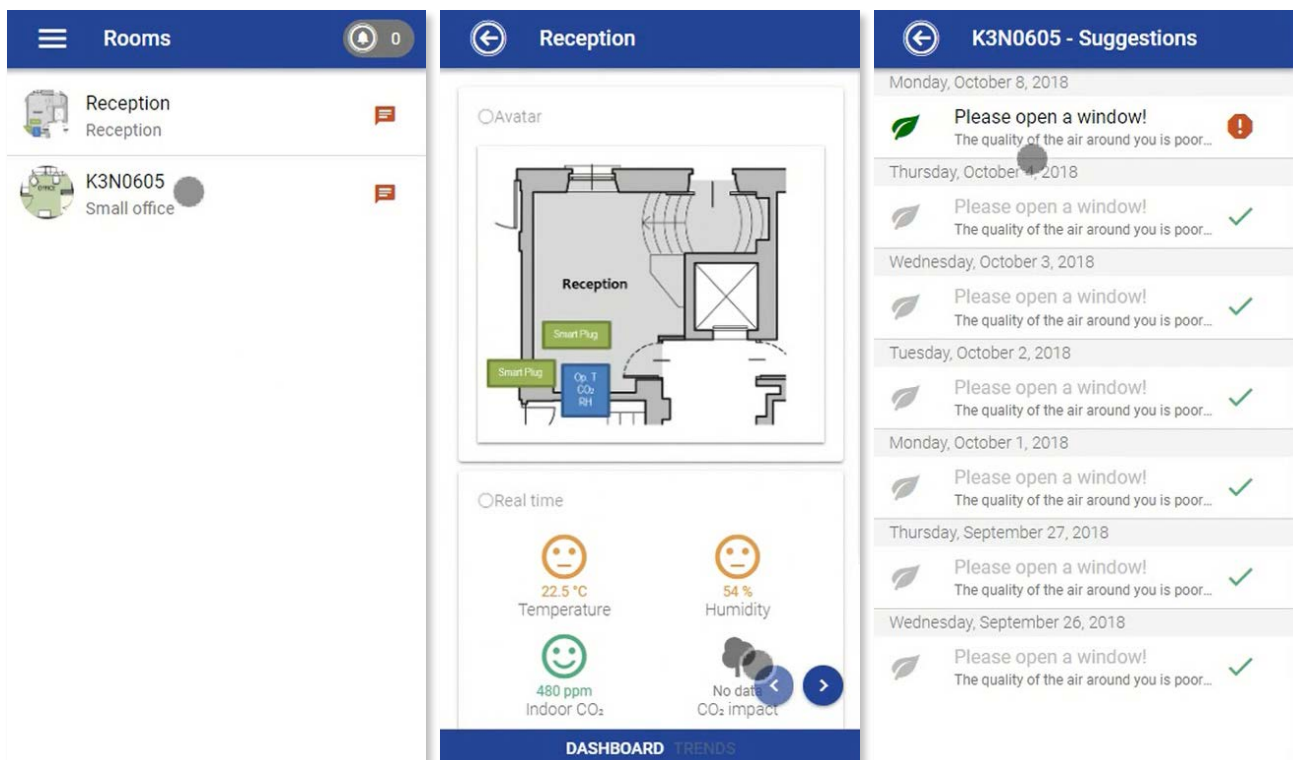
Rooms
0

Reception
Reception

K3N0605
Small office

Reception

Avatar

Reception
Smart Plug
Smart Plug
Op. T
$CO_2$
RH

Real time

22.5 °C
Temperature

54 %
Humidity

480 ppm
Indoor $CO_2$

No data
$CO_2$ impact

DASHBOARD TRENDS

K3N0605 - Suggestions

Monday, October 8, 2018
Please open a window!
The quality of the air around you is poor...

Thursday, October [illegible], 2018
Please open a window!
The quality of the air around you is poor...

Wednesday, October 3, 2018
Please open a window!
The quality of the air around you is poor...

Tuesday, October 2, 2018
Please open a window!
The quality of the air around you is poor...

Monday, October 1, 2018
Please open a window!
The quality of the air around you is poor...

Thursday, September 27, 2018
Please open a window!
The quality of the air around you is poor...

Wednesday, September 26, 2018
Please open a window!
The quality of the air around you is poor...